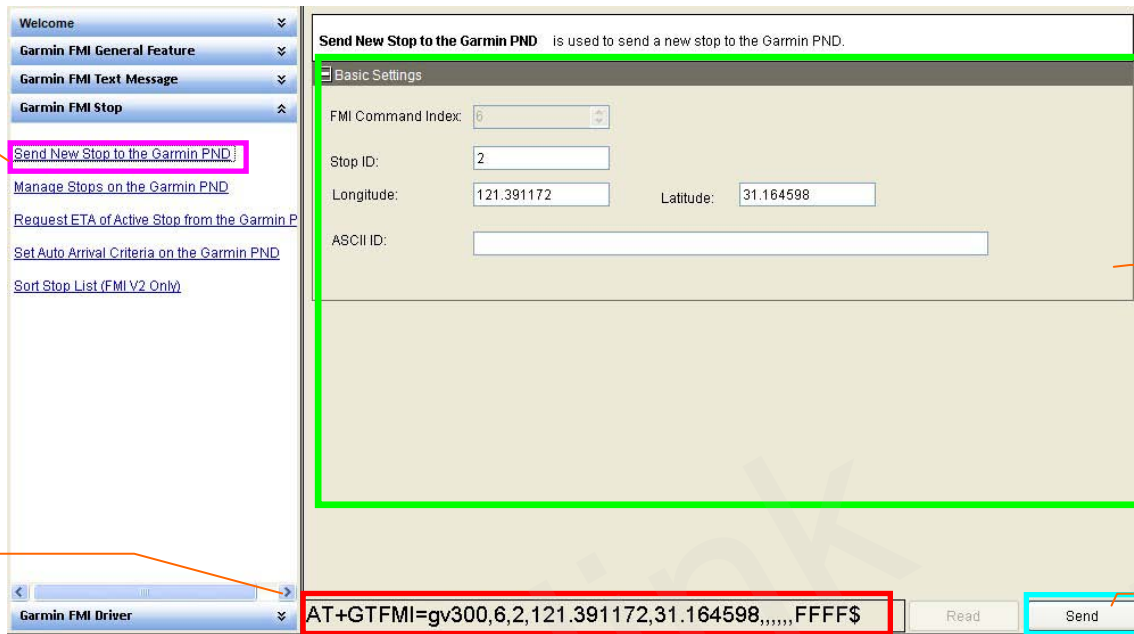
Welcome
Garmin FMI General Feature
Garmin FMI Text Message
Garmin FMI Stop

Send New Stop to the Garmin PND
Manage Stops on the Garmin PND
Request ETA of Active Stop from the Garmin P
Set Auto Arrival Criteria on the Garmin PND
Sort Stop List (FMI V2 Only)

Garmin FMI Driver

**Send New Stop to the Garmin PND** is used to send a new stop to the Garmin PND.

Basic Settings

FMI Command Index: 6

Stop ID: 2

Longitude: 121.391172 Latitude: 31.164598

ASCII ID:

AT+GTFMI=gv300,6,2,121.391172,31.164598,,,,,,FFFF$

Read

Send